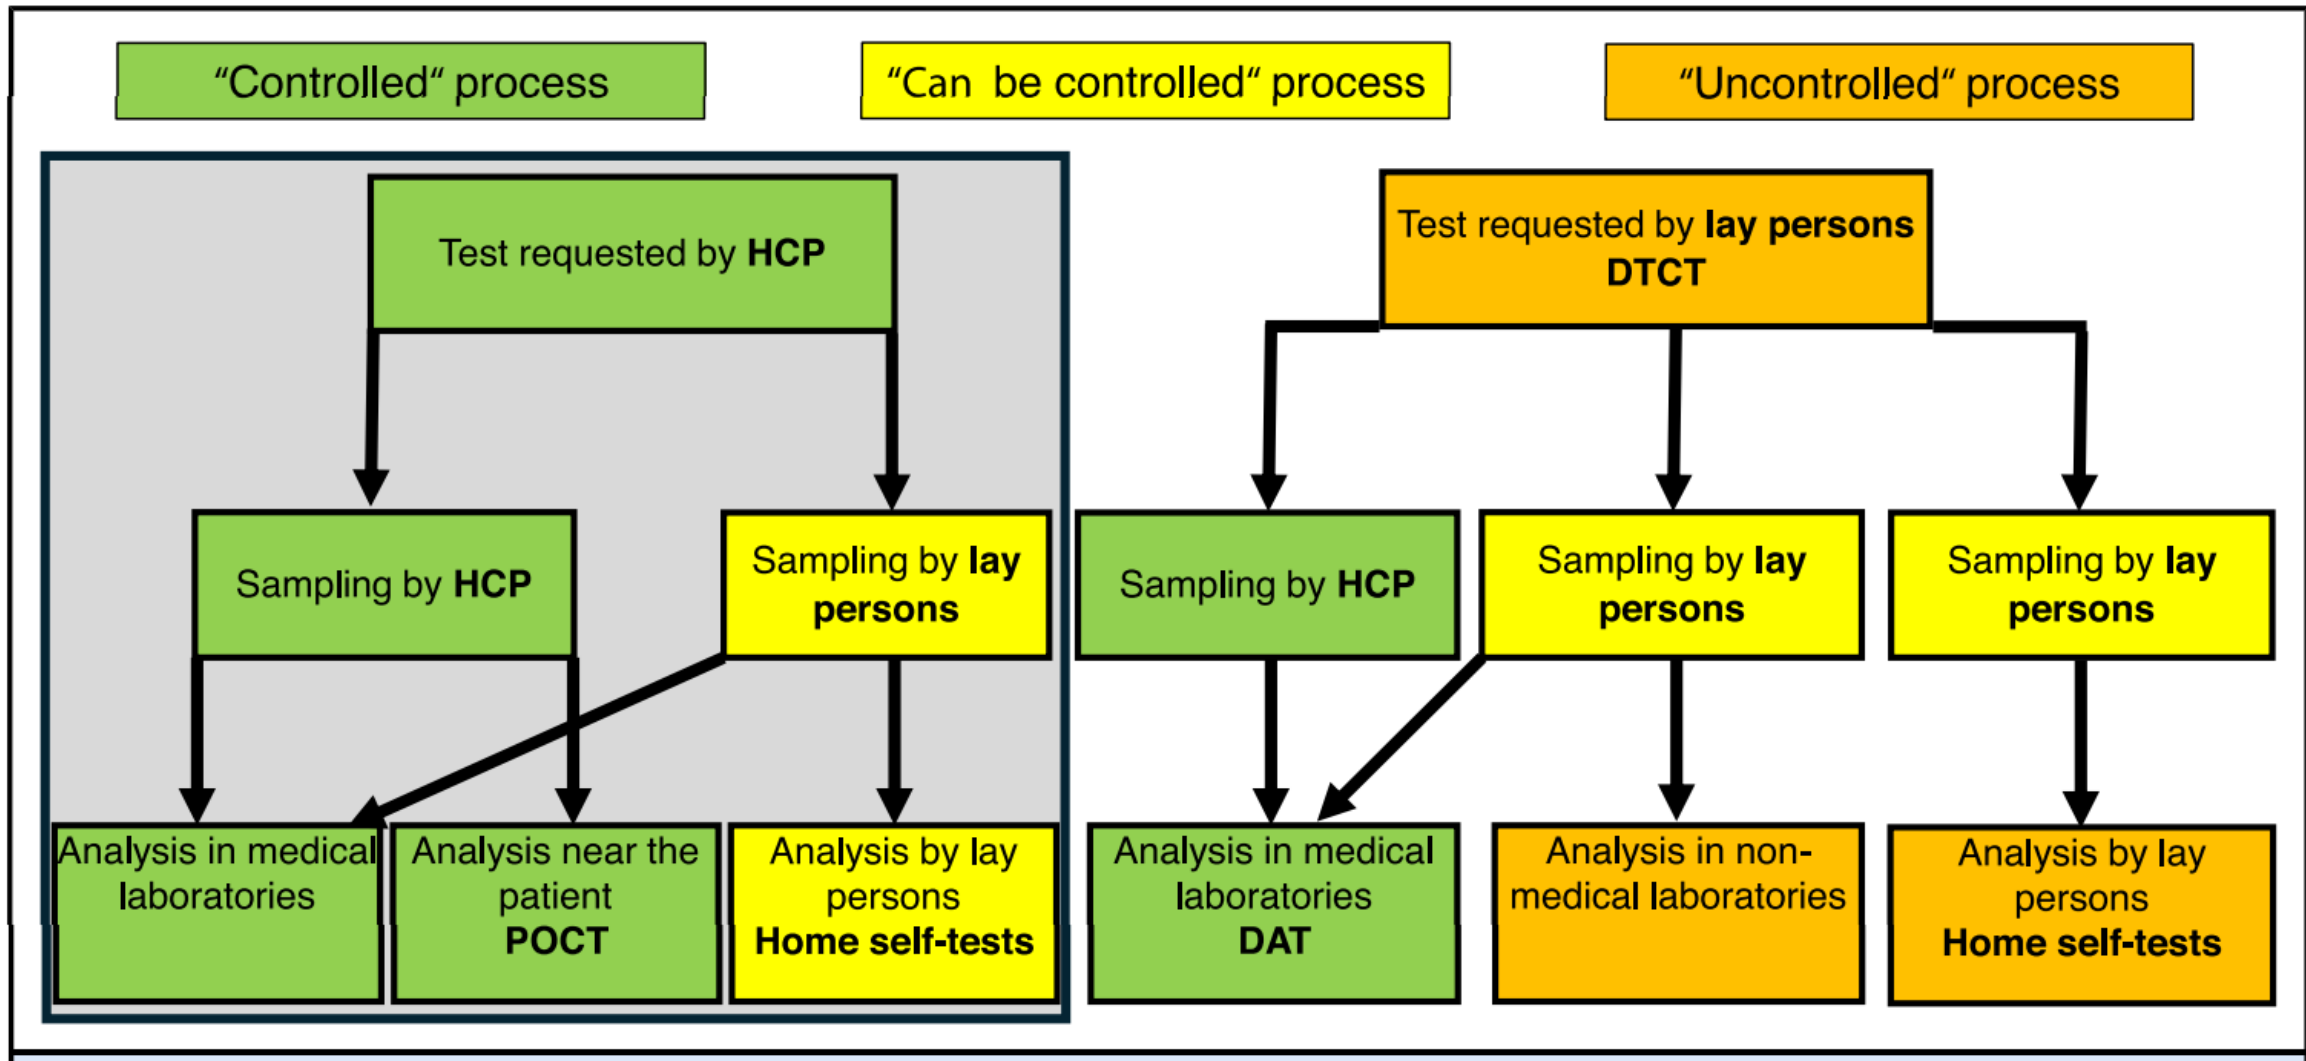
“Controlled“ process

“Can be controlled“ process

“Uncontrolled“ process

Test requested by **HCP**

Sampling by **HCP**

Sampling by **lay persons**

Analysis in medical laboratories

Analysis near the patient **POCT**

Analysis by lay persons **Home self-tests**

Test requested by **lay persons DTCT**

Sampling by **HCP**

Sampling by **lay persons**

Sampling by **lay persons**

Analysis in medical laboratories **DAT**

Analysis in non-medical laboratories

Analysis by lay persons **Home self-tests**